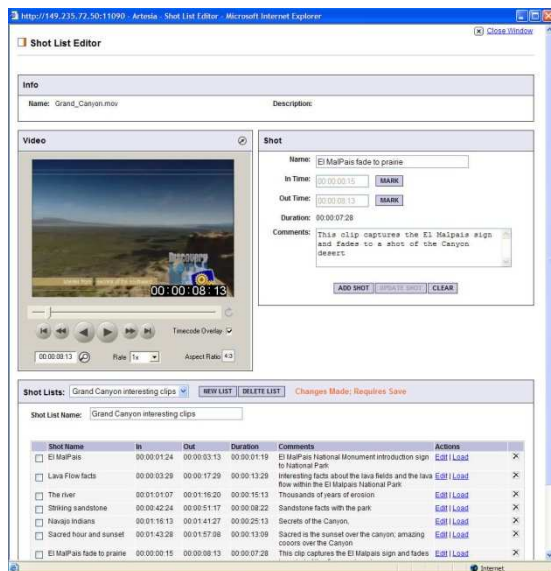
http://149.235.72.50:11090 - Artesia - Shot List Editor - Microsoft Internet Explorer

Shot List Editor

Close Window

Info

Name: Grand_Canyon.mov

Description:

Video

00:00:08:13

Timecode Overlay

00:00:08:13

Rate 1x

Aspect Ratio 4:3

Shot

Name: El MalPais fade to prairie

In Time: 00:00:00:15 MARK

Out Time: 00:00:08:13 MARK

Duration: 00:00:07:28

Comments: This clip captures the El Malpais sign and fades to a shot of the Canyon desert

ADD SHOT UPDATE SHOT CLEAR

Shot Lists: Grand Canyon interesting clips NEW LIST DELETE LIST Changes Made; Requires Save

Shot List Name: Grand Canyon interesting clips

| | Shot Name | In | Out | Duration | Comments | Actions | |
|---|---|---|---|---|---|---|---|
| | El MalPais | 00:00:01:24 | 00:00:03:13 | 00:00:01:19 | El MalPais National Monument introduction sign to National Park | Edit \| Load | × |
| | Lava Flow facts | 00:00:03:29 | 00:00:17:29 | 00:00:13:29 | Interesting facts about the lava fields and the lava flow within the El Malpais National Park | Edit \| Load | × |
| | The river | 00:01:01:07 | 00:01:16:20 | 00:00:15:13 | Thousands of years of erosion | Edit \| Load | × |
| | Striking sandstone | 00:00:42:24 | 00:00:51:17 | 00:00:08:22 | Sandstone facts with the park | Edit \| Load | × |
| | Navajo Indians | 00:01:16:13 | 00:01:41:27 | 00:00:25:13 | Secrets of the Canyon. | Edit \| Load | × |
| | Sacred hour and sunset | 00:01:43:28 | 00:01:57:08 | 00:00:13:09 | Sacred is the sunset over the canyon; amazing cocors over the Canyon | Edit \| Load | × |
| | El MalPais fade to prairie | 00:00:00:15 | 00:00:08:13 | 00:00:07:28 | This clip captures the El Malpais sign and fades | Edit \| Load | × |

Internet